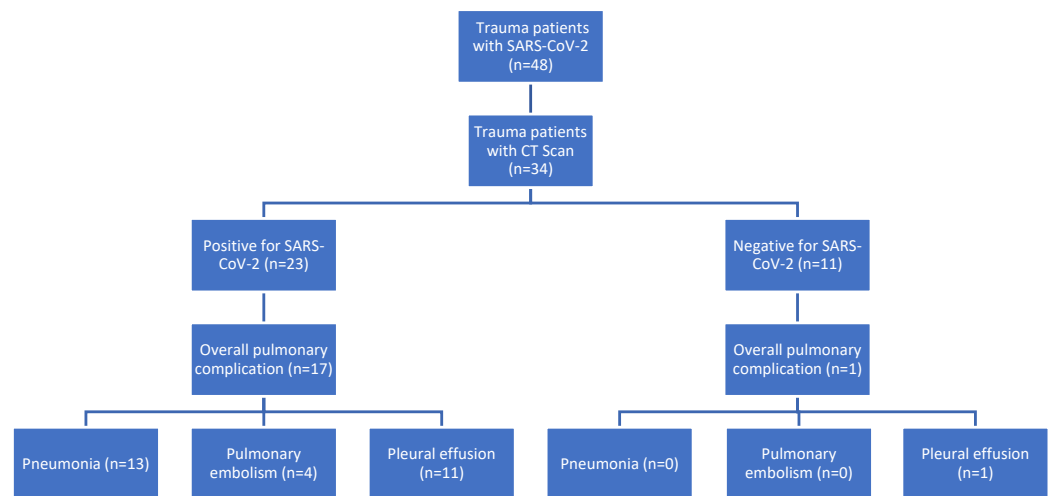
Trauma patients with SARS-CoV-2 (n=48)

Trauma patients with CT Scan (n=34)

Positive for SARS-CoV-2 (n=23)

Overall pulmonary complication (n=17)

Pneumonia (n=13)

Pulmonary embolism (n=4)

Pleural effusion (n=11)

Negative for SARS-CoV-2 (n=11)

Overall pulmonary complication (n=1)

Pneumonia (n=0)

Pulmonary embolism (n=0)

Pleural effusion (n=1)